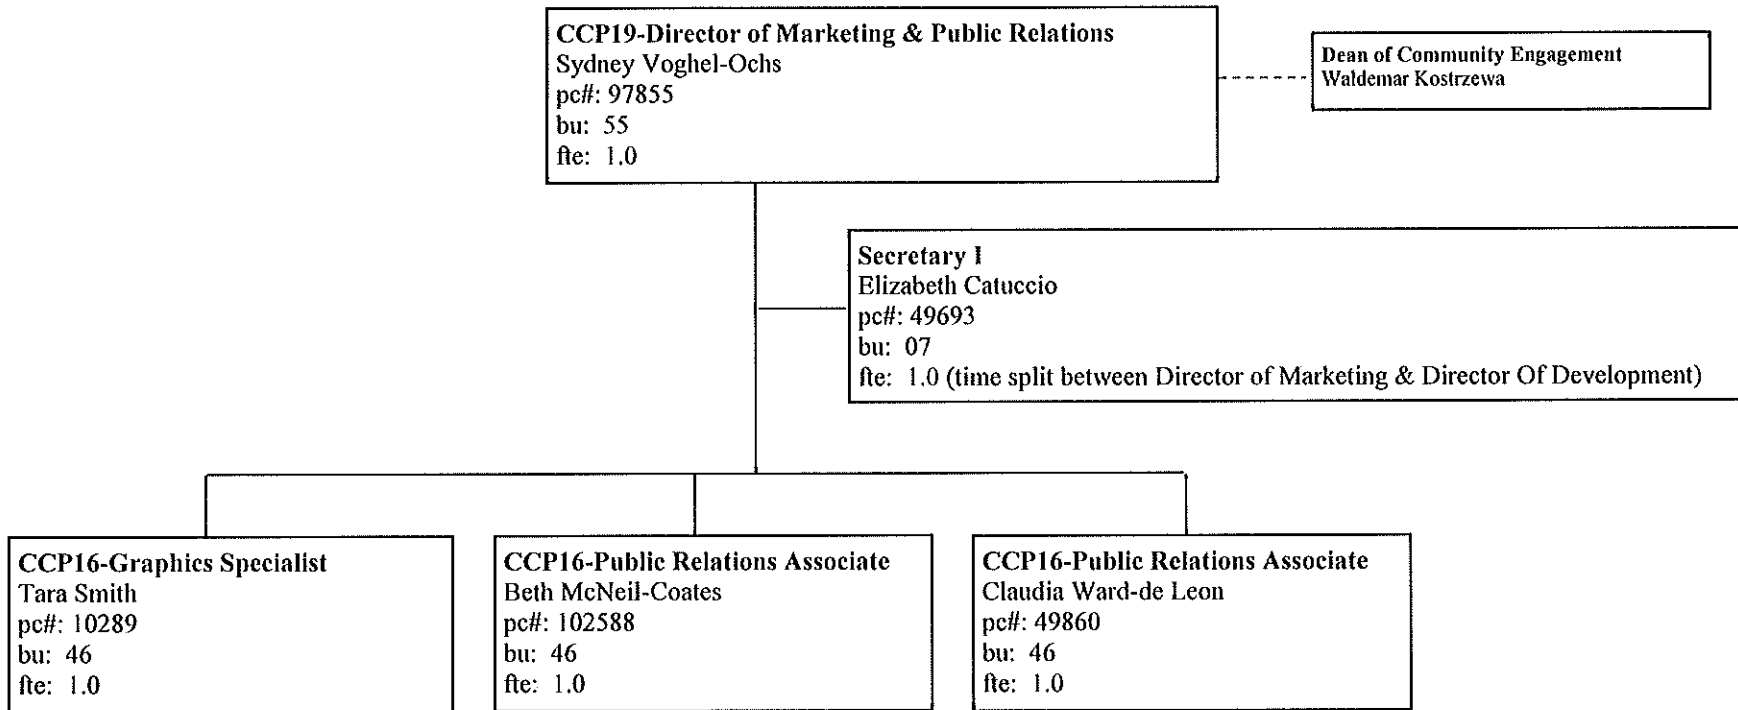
CCP19-Director of Marketing & Public Relations
Sydney Voghel-Ochs
pc#: 97855
bu: 55
fte: 1.0

Dean of Community Engagement
Waldemar Kostrzewa

Secretary I
Elizabeth Catuccio
pc#: 49693
bu: 07
fte: 1.0 (time split between Director of Marketing & Director Of Development)

CCP16-Graphics Specialist
Tara Smith
pc#: 10289
bu: 46
fte: 1.0

CCP16-Public Relations Associate
Beth McNeil-Coates
pc#: 102588
bu: 46
fte: 1.0

CCP16-Public Relations Associate
Claudia Ward-de Leon
pc#: 49860
bu: 46
fte: 1.0